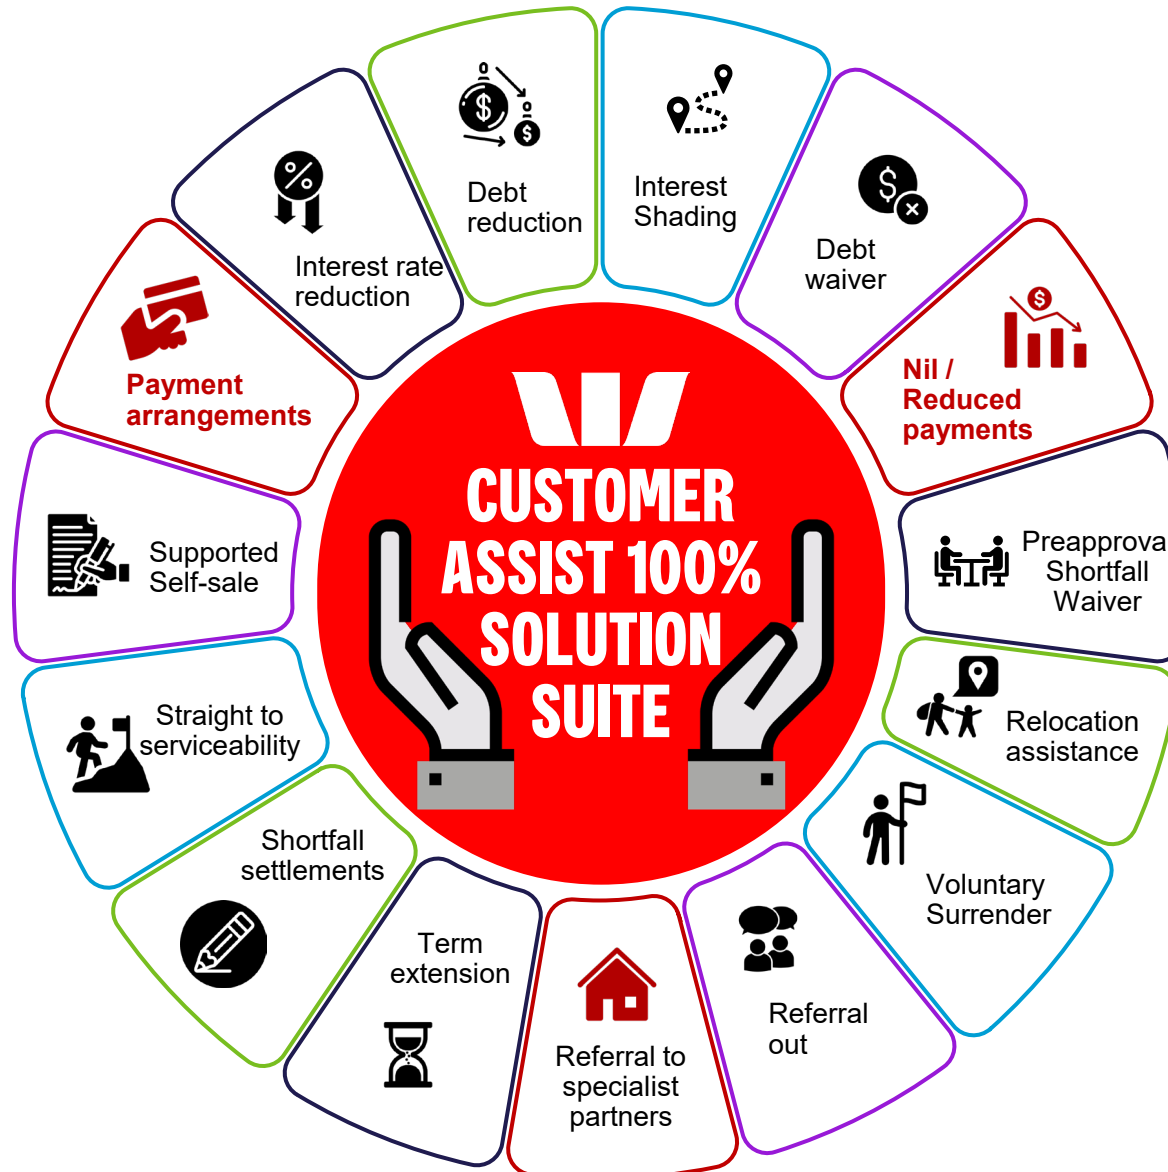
CUSTOMER ASSIST 100% SOLUTION SUITE

Debt reduction

Interest Shading

Debt waiver

Nil / Reduced payments

Preapprova Shortfall Waiver

Relocation assistance

Voluntary Surrender

Referral out

Referral to specialist partners

Term extension

Shortfall settlements

Straight to serviceability

Supported Self-sale

Payment arrangements

Interest rate reduction